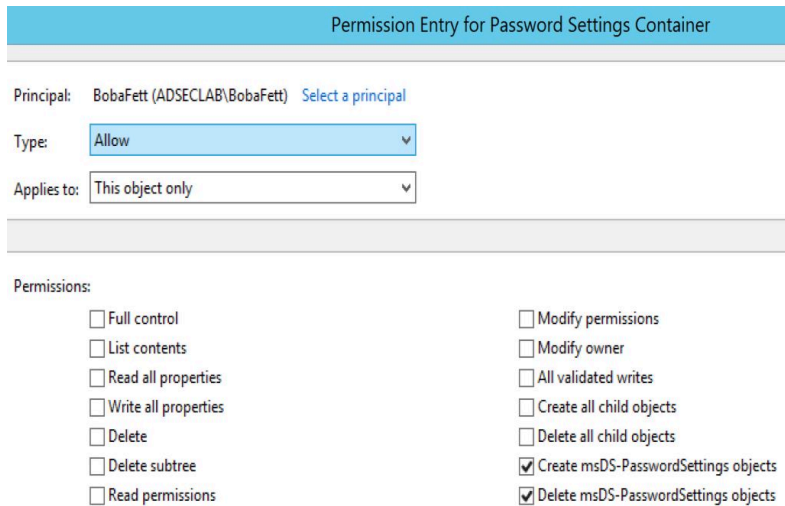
Permission Entry for Password Settings Container

Principal: BobaFett (ADSECLAB\BobaFett) Select a principal

Type: Allow

Applies to: This object only

Permissions:

☐ Full control
☐ List contents
☐ Read all properties
☐ Write all properties
☐ Delete
☐ Delete subtree
☐ Read permissions

☐ Modify permissions
☐ Modify owner
☐ All validated writes
☐ Create all child objects
☐ Delete all child objects
☑ Create msDS-PasswordSettings objects
☑ Delete msDS-PasswordSettings objects